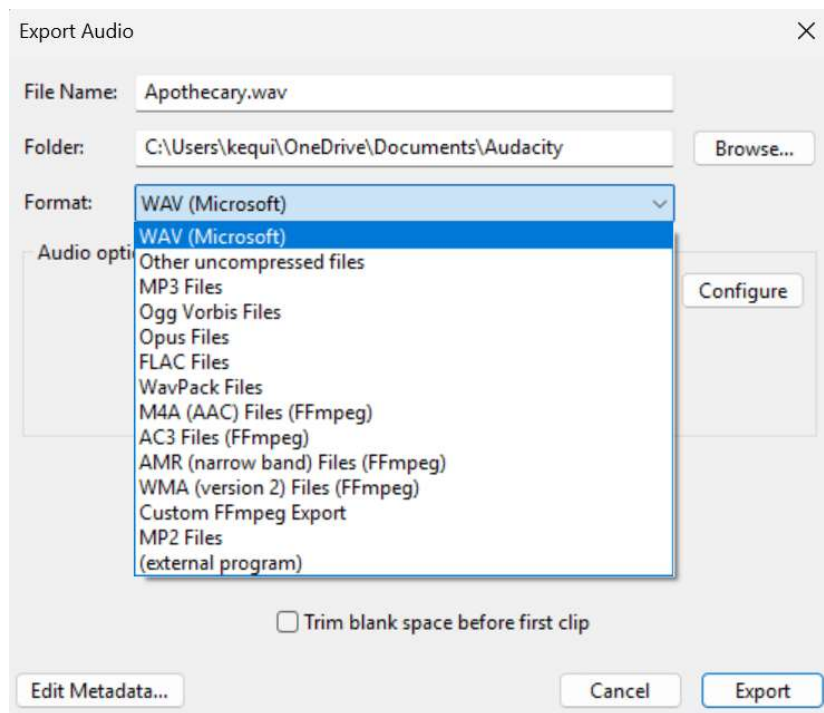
Export Audio

File Name: Apothecary.wav

Folder: C:\Users\kequi\OneDrive\Documents\Audacity Browse...

Format: WAV (Microsoft)

Audio opti

WAV (Microsoft)
Other uncompressed files
MP3 Files
Ogg Vorbis Files
Opus Files
FLAC Files
WavPack Files
M4A (AAC) Files (FFmpeg)
AC3 Files (FFmpeg)
AMR (narrow band) Files (FFmpeg)
WMA (version 2) Files (FFmpeg)
Custom FFmpeg Export
MP2 Files
(external program)

Configure

Trim blank space before first clip

Edit Metadata...

Cancel

Export